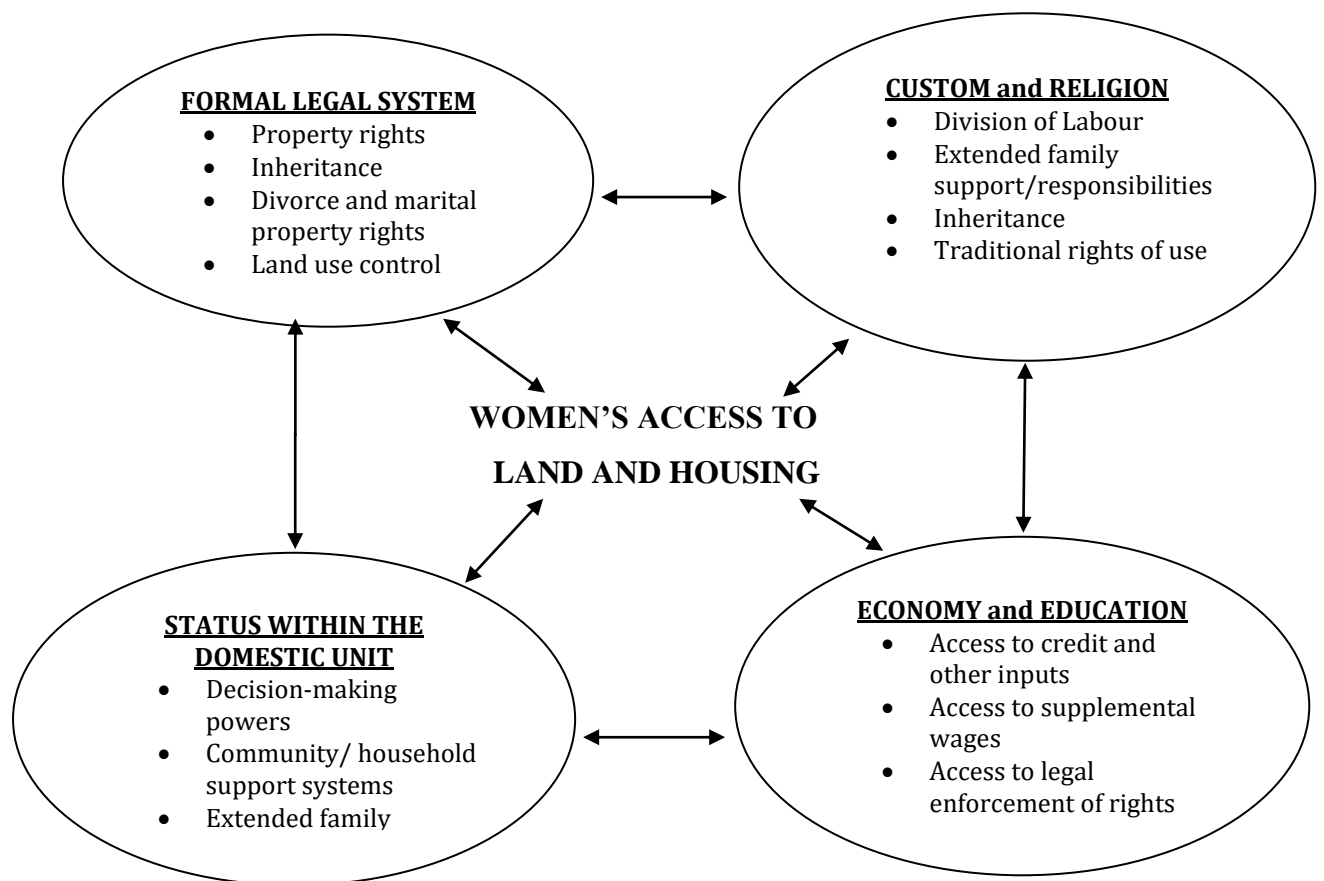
FORMAL LEGAL SYSTEM
- Property rights
- Inheritance
- Divorce and marital property rights
- Land use control

CUSTOM and RELIGION
- Division of Labour
- Extended family support/responsibilities
- Inheritance
- Traditional rights of use

WOMEN'S ACCESS TO LAND AND HOUSING

STATUS WITHIN THE DOMESTIC UNIT
- Decision-making powers
- Community/ household support systems
- Extended family

ECONOMY and EDUCATION
- Access to credit and other inputs
- Access to supplemental wages
- Access to legal enforcement of rights